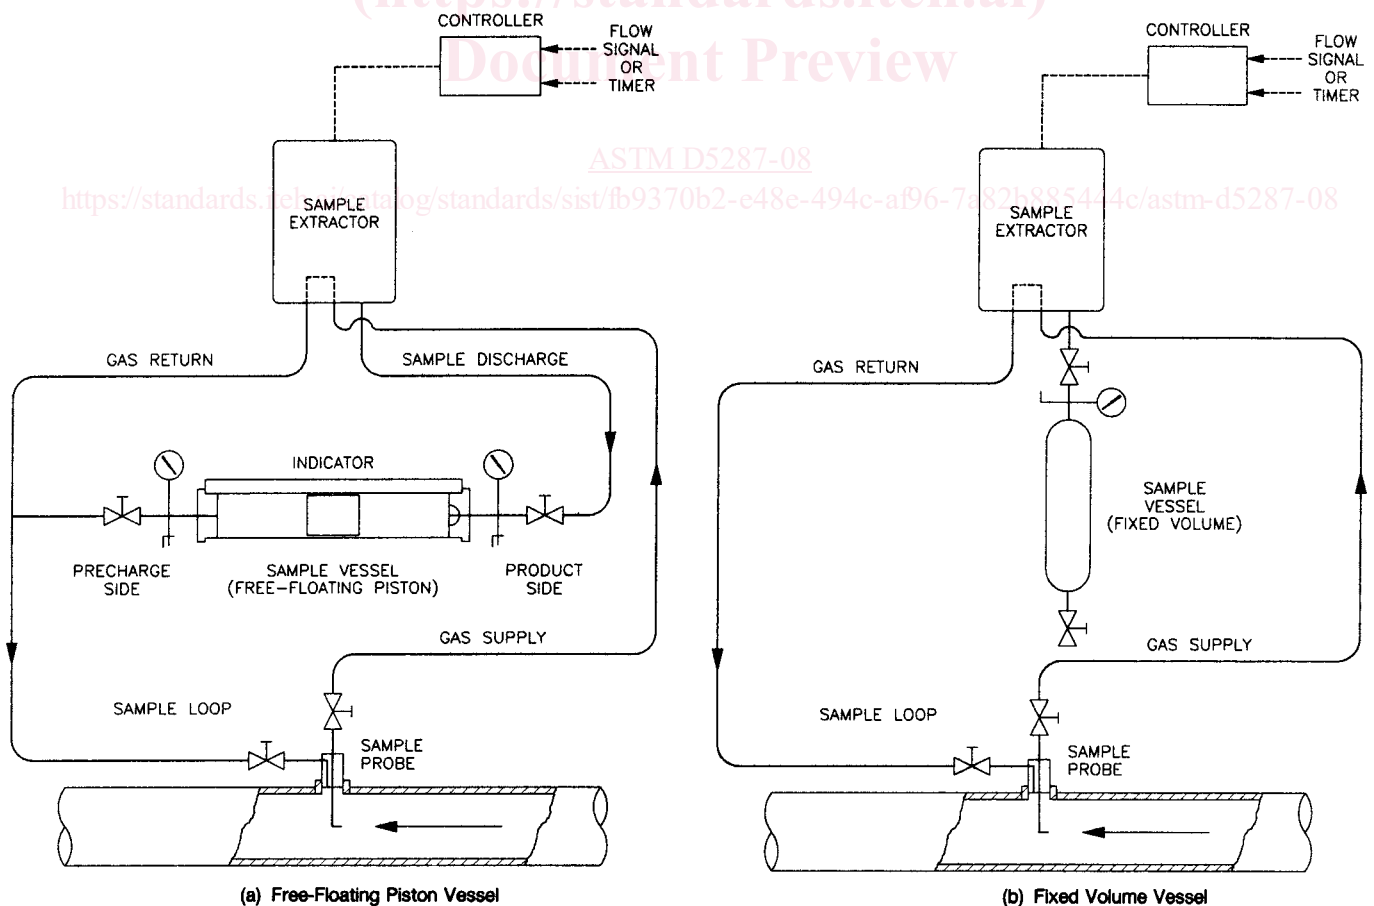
(https://standards.iteh.ai)
Document Preview

ASTM D5287-08

https://standards.iteh.ai/catalog/standards/sist/fb9370b2-e48e-494c-af96-7a82b885444c/astm-d5287-08

CONTROLLER

FLOW SIGNAL OR TIMER

SAMPLE EXTRACTOR

GAS RETURN

SAMPLE DISCHARGE

INDICATOR

PRECHARGE SIDE

SAMPLE VESSEL (FREE-FLOATING PISTON)

PRODUCT SIDE

GAS SUPPLY

SAMPLE LOOP

SAMPLE PROBE

(a) Free-Floating Piston Vessel

CONTROLLER

FLOW SIGNAL OR TIMER

SAMPLE EXTRACTOR

GAS RETURN

SAMPLE VESSEL (FIXED VOLUME)

GAS SUPPLY

SAMPLE LOOP

SAMPLE PROBE

(b) Fixed Volume Vessel